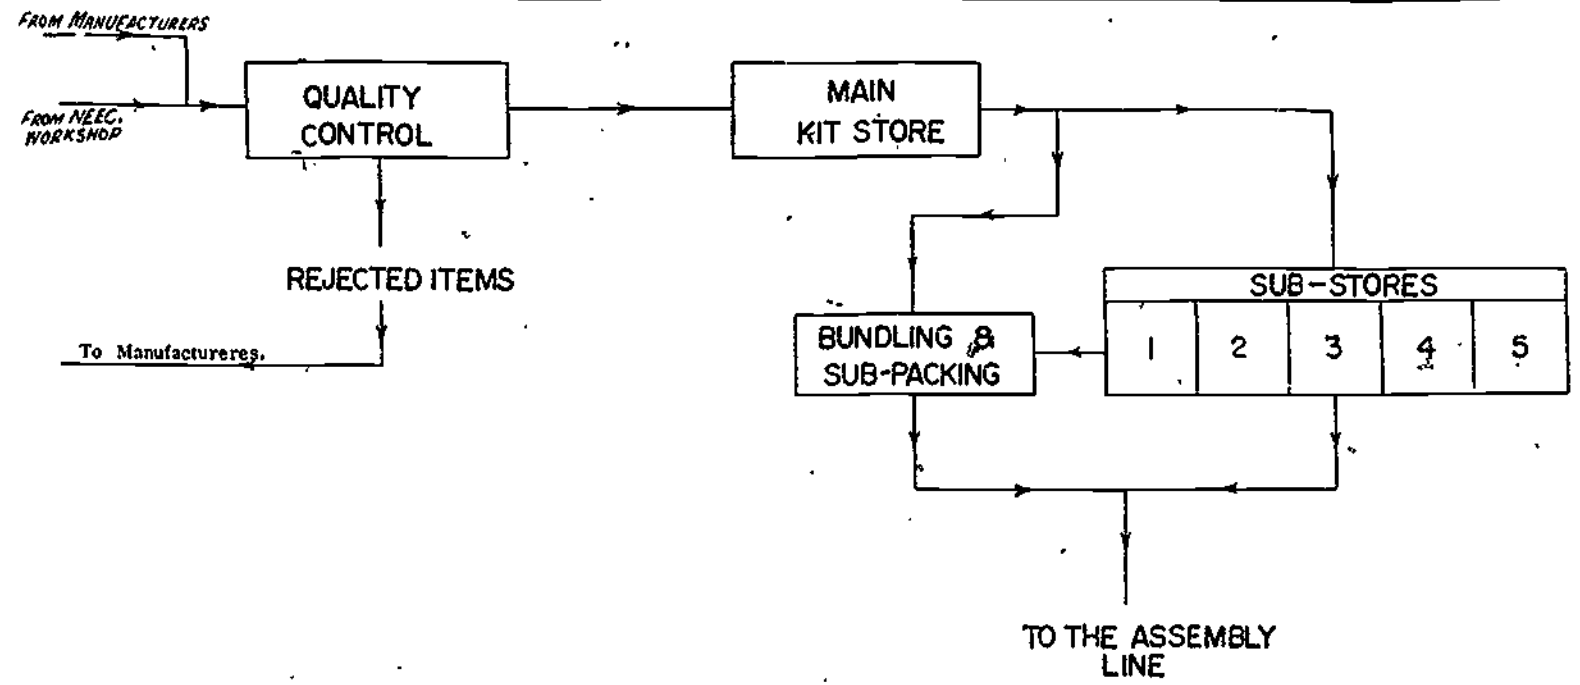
FROM MANUFACTURERS

FROM NEEC. WORKSHOP

QUALITY CONTROL

MAIN KIT STORE

REJECTED ITEMS

To Manufactureres.

SUB-STORES

| 1 | 2 | 3 | 4 | 5 |
|---|---|---|---|---|

BUNDLING & SUB-PACKING

TO THE ASSEMBLY LINE